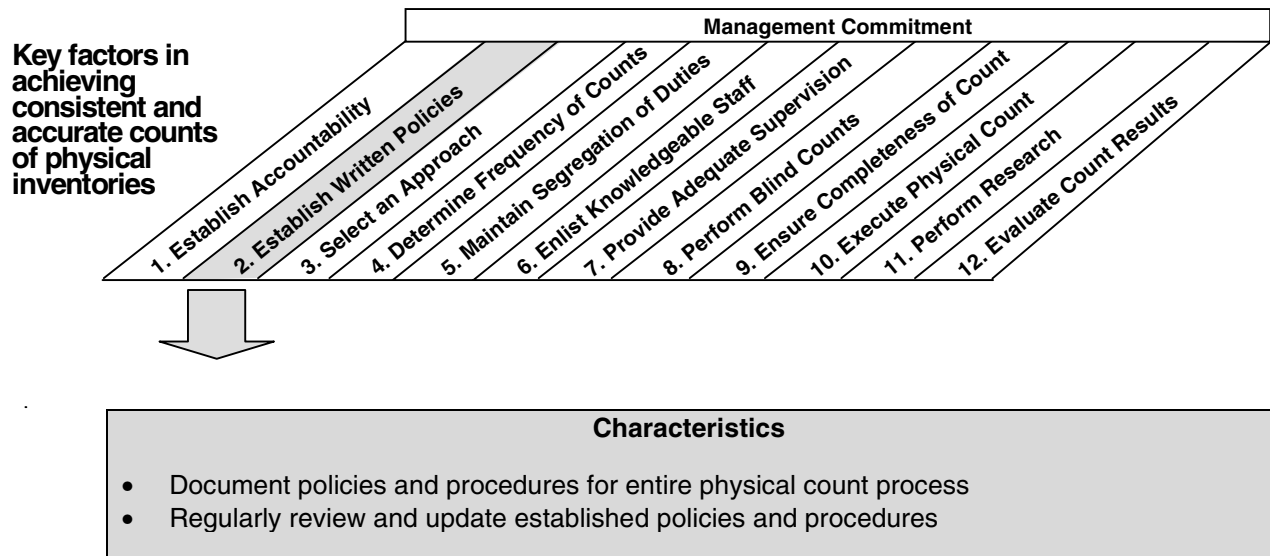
Key factors in achieving consistent and accurate counts of physical inventories

Management Commitment

1. Establish Accountability
2. Establish Written Policies
3. Select an Approach
4. Determine Frequency of Counts
5. Maintain Segregation of Duties
6. Enlist Knowledgeable Staff
7. Provide Adequate Supervision
8. Perform Blind Counts
9. Ensure Completeness of Count
10. Execute Physical Count
11. Perform Research
12. Evaluate Count Results

Characteristics

- Document policies and procedures for entire physical count process
- Regularly review and update established policies and procedures